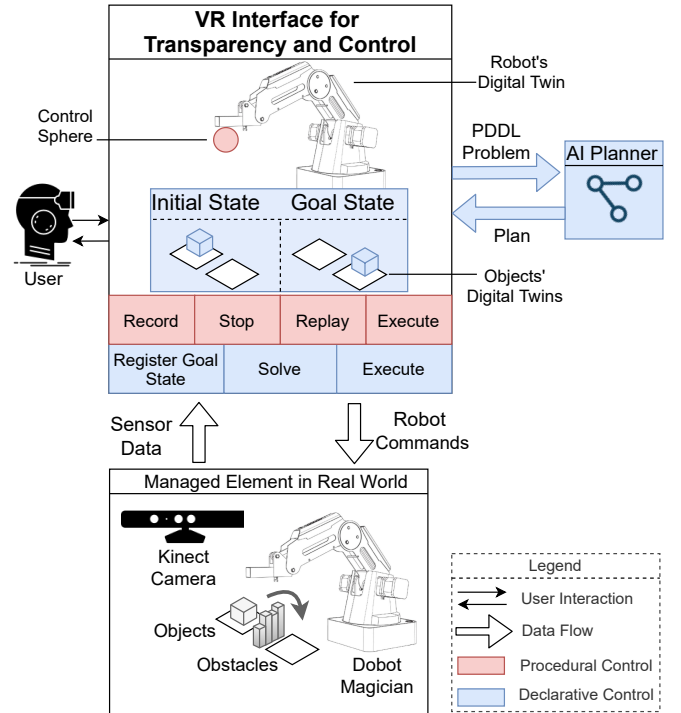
VR Interface for Transparency and Control

Robot's Digital Twin

Control Sphere

PDDL Problem

AI Planner

Plan

User

Initial State

Goal State

Objects' Digital Twins

Record

Stop

Replay

Execute

Register Goal State

Solve

Execute

Sensor Data

Robot Commands

Managed Element in Real World

Kinect Camera

Objects

Obstacles

Dobot Magician

Legend

User Interaction

Data Flow

Procedural Control

Declarative Control